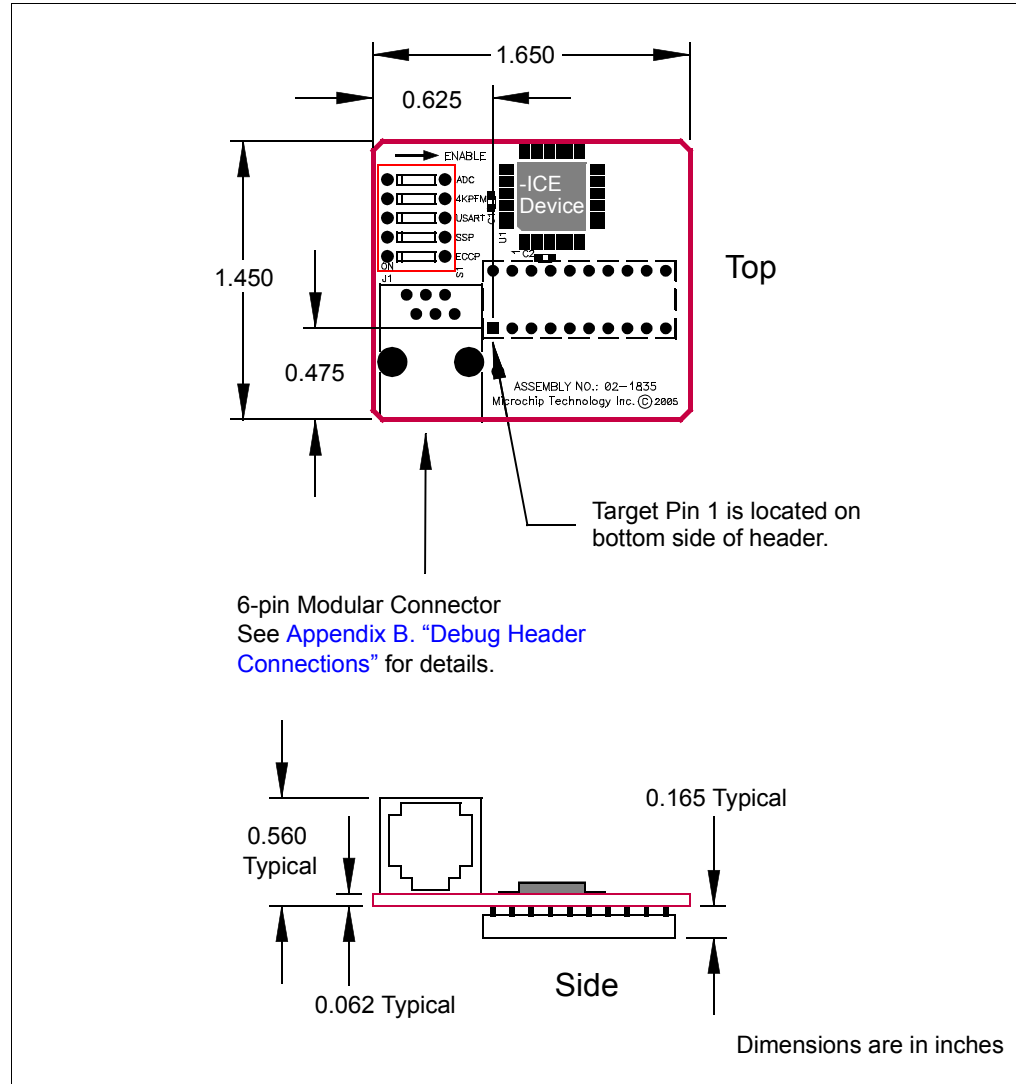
1.650

0.625

ENABLE

ADC

4KPFM

USART

SSP

ECCP

ON

J1

S1

-ICE Device

U1

C1

C2

1.450

Top

0.475

ASSEMBLY NO.: 02-1835
Microchip Technology Inc. © 2005

Target Pin 1 is located on bottom side of header.

6-pin Modular Connector
See Appendix B. “Debug Header Connections” for details.

0.560 Typical

0.165 Typical

0.062 Typical

Side

Dimensions are in inches